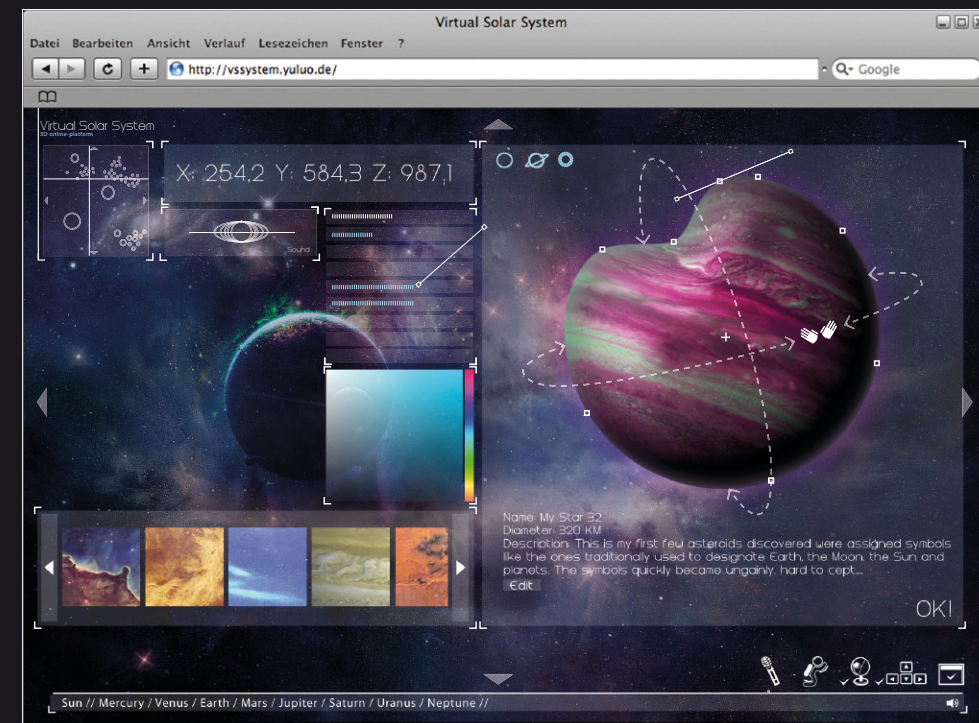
Virtual Solar System

Datei Bearbeiten Ansicht Verlauf Lesezeichen Fenster ?

http://vssystem.yuluo.de/

Google

Virtual Solar System
3D online-platform

X: 254,2 Y: 584,3 Z: 987,1

Sound

Name: My Star 32
Diameter: 320 KM
Description: This is my first few asteroids discovered were assigned symbols like the ones traditionally used to designate Earth, the Moon, the Sun and planets. The symbols quickly became ungainly, hard to cept...
Edit

OK!

Sun // Mercury / Venus / Earth / Mars / Jupiter / Saturn / Uranus / Neptune //